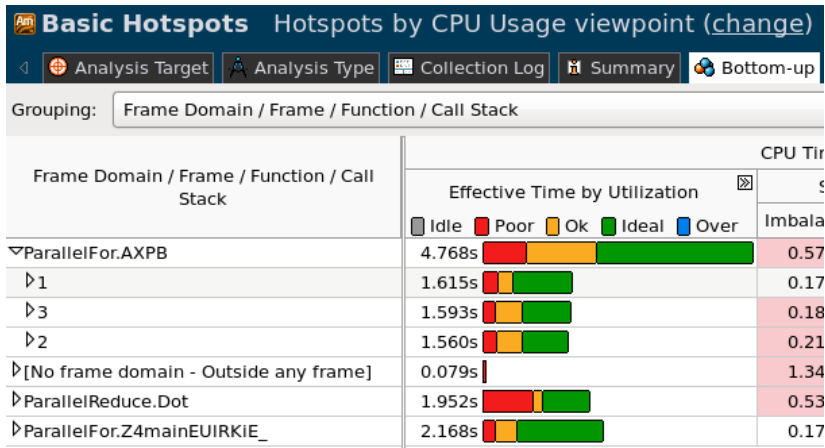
Am Basic Hotspots Hotspots by CPU Usage viewpoint (change)

Analysis Target | Analysis Type | Collection Log | Summary | Bottom-up

Grouping: Frame Domain / Frame / Function / Call Stack

| Frame Domain / Frame / Function / Call Stack | Effective Time by Utilization<br>Idle Poor Ok Ideal Over | CPU Ti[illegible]<br>S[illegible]<br>Imbala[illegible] |
|---|---|---|
| ▽ParallelFor.AXPB | 4.768s | 0.57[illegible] |
| ▷1 | 1.615s | 0.17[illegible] |
| ▷3 | 1.593s | 0.18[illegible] |
| ▷2 | 1.560s | 0.21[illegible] |
| ▷[No frame domain - Outside any frame] | 0.079s | 1.34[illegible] |
| ▷ParallelReduce.Dot | 1.952s | 0.53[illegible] |
| ▷ParallelFor.Z4mainEUlRKiE_ | 2.168s | 0.17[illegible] |